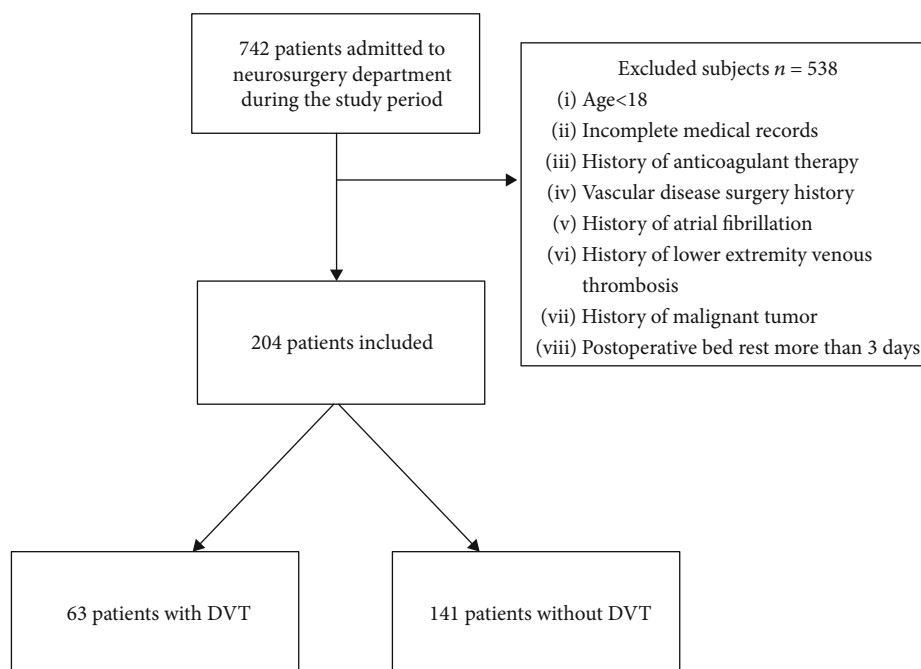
742 patients admitted to neurosurgery department during the study period

Excluded subjects $n = 538$
(i) Age<18
(ii) Incomplete medical records
(iii) History of anticoagulant therapy
(iv) Vascular disease surgery history
(v) History of atrial fibrillation
(vi) History of lower extremity venous thrombosis
(vii) History of malignant tumor
(viii) Postoperative bed rest more than 3 days

204 patients included

63 patients with DVT

141 patients without DVT